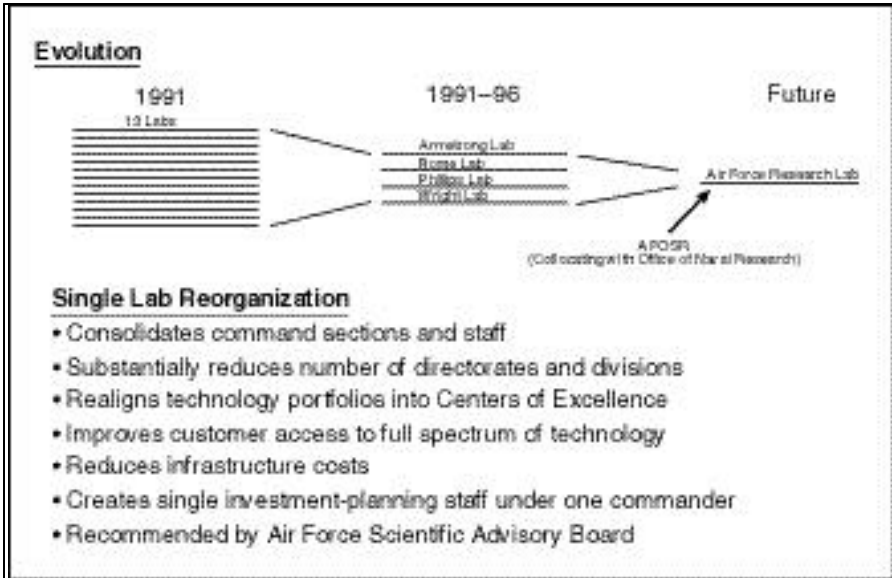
Evolution

1991

13 Labs

1991–96

Armstrong Lab

Rome Lab

Phillips Lab

Wright Lab

Future

Air Force Research Lab

AFOSR
(Collocating with Office of Naval Research)

Single Lab Reorganization

• Consolidates command sections and staff
• Substantially reduces number of directorates and divisions
• Realigns technology portfolios into Centers of Excellence
• Improves customer access to full spectrum of technology
• Reduces infrastructure costs
• Creates single investment-planning staff under one commander
• Recommended by Air Force Scientific Advisory Board